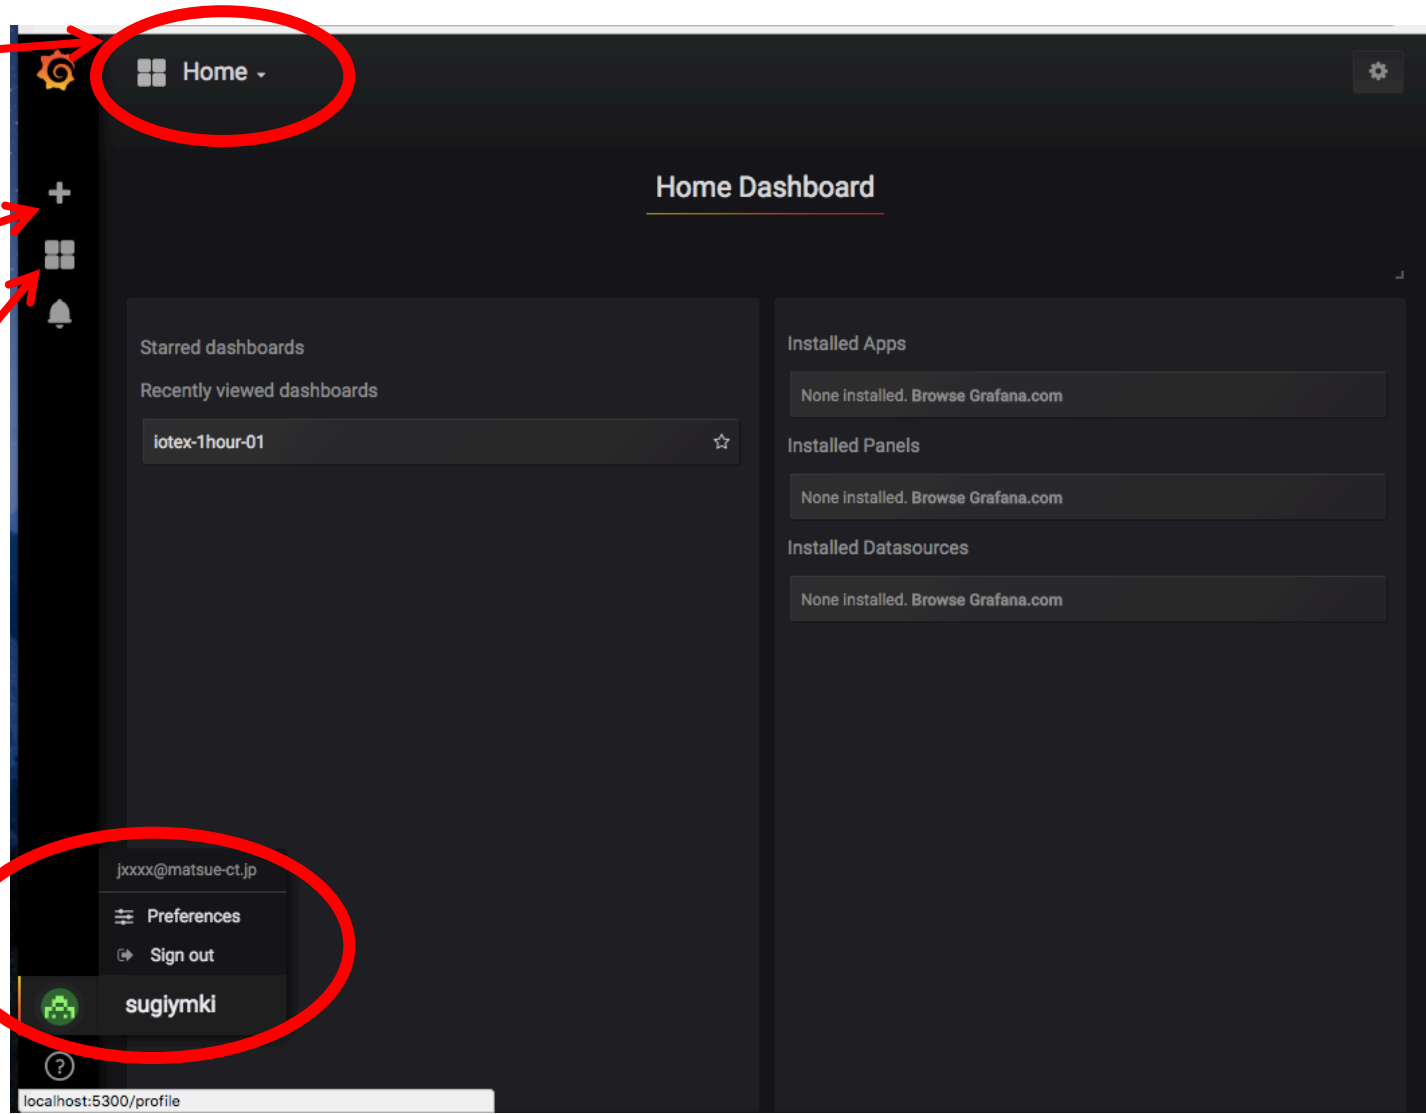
Home

Home Dashboard

Starred dashboards

Recently viewed dashboards

iotex-1hour-01

Installed Apps

None installed. Browse Grafana.com

Installed Panels

None installed. Browse Grafana.com

Installed Datasources

None installed. Browse Grafana.com

jxxxx@matsue-ct.jp

Preferences

Sign out

sugiymki

localhost:5300/profile